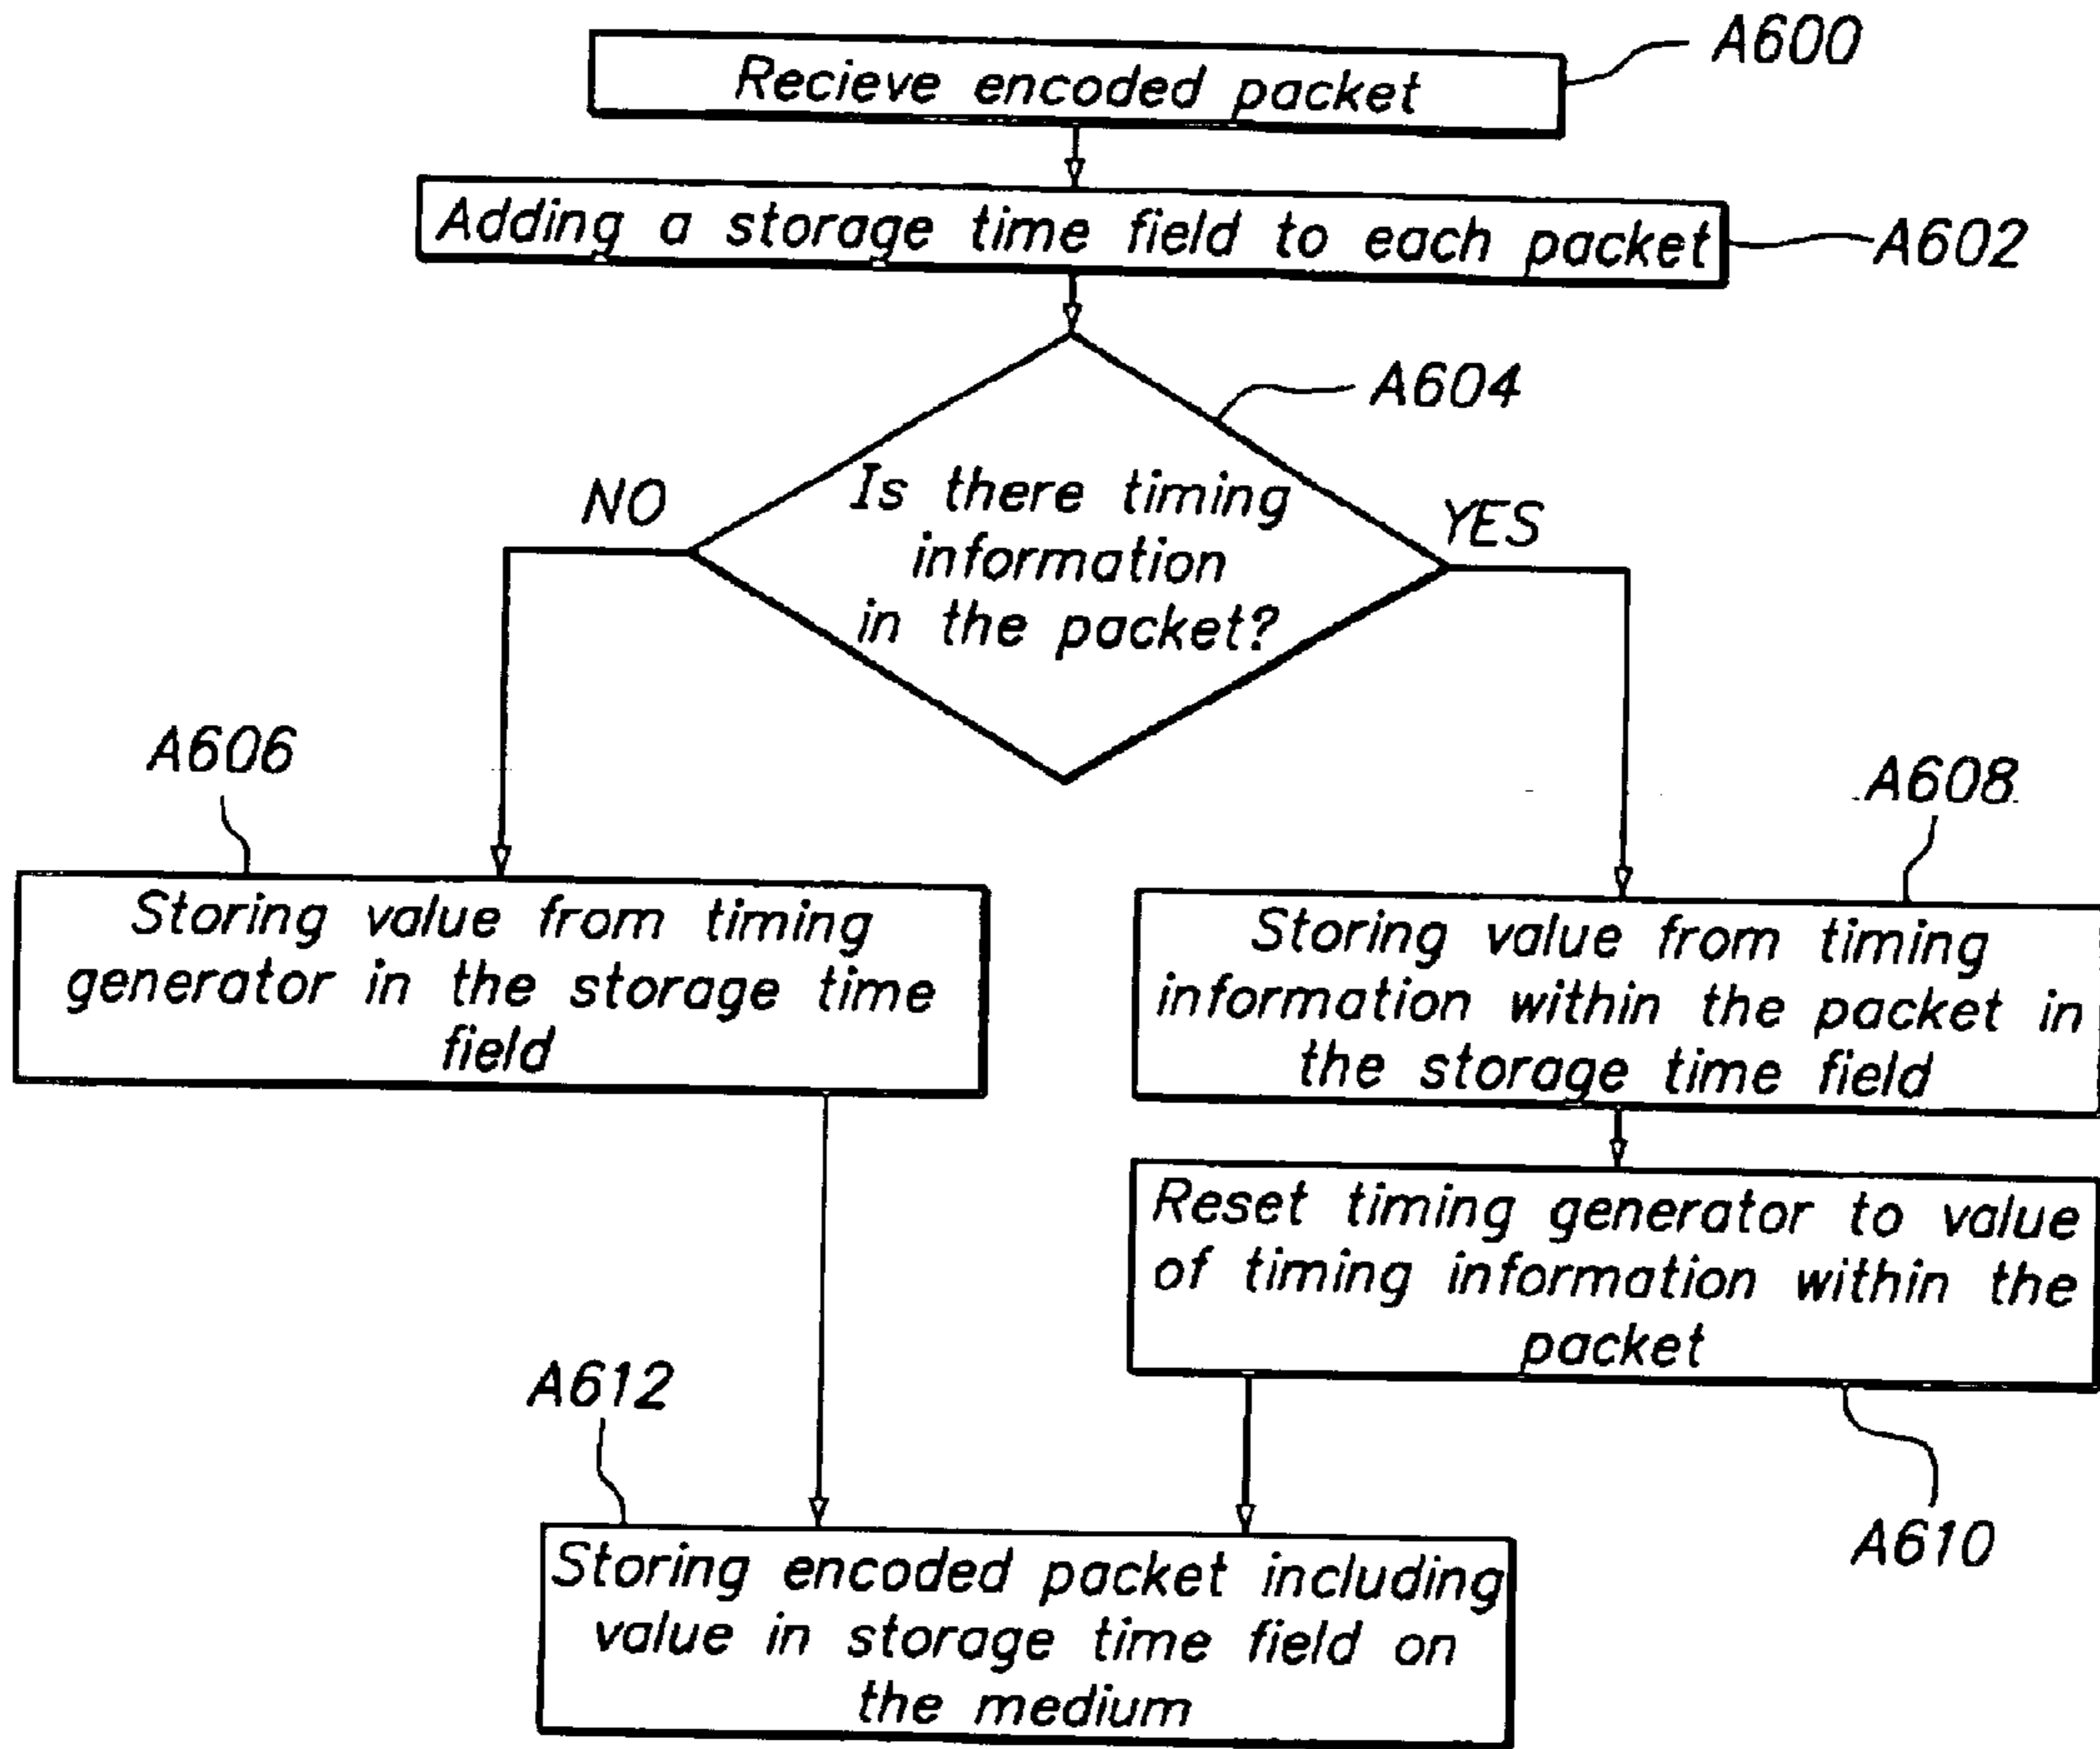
Recieve encoded packet

A600

Adding a storage time field to each packet

A602

A604

Is there timing information in the packet?

NO

YES

A606

A608

Storing value from timing generator in the storage time field

Storing value from timing information within the packet in the storage time field

Reset timing generator to value of timing information within the packet

A612

A610

Storing encoded packet including value in storage time field on the medium